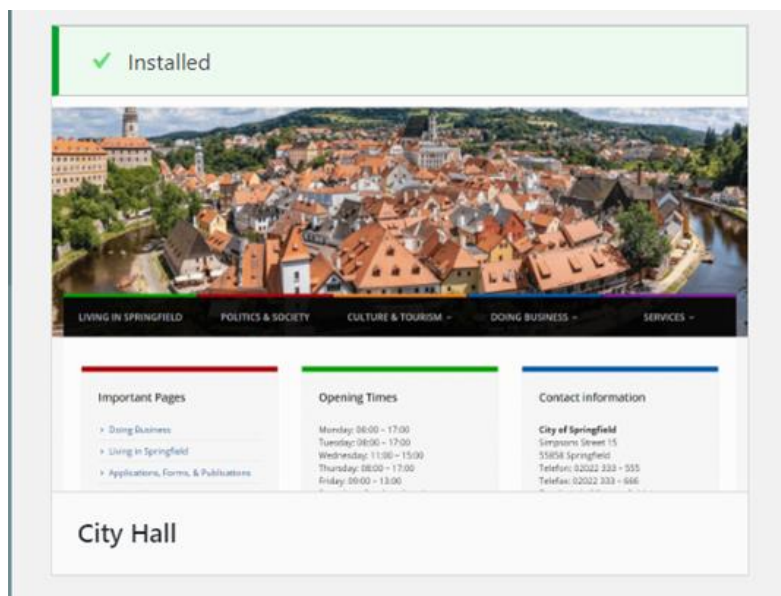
✓ Installed

LIVING IN SPRINGFIELD POLITICS & SOCIETY CULTURE & TOURISM DOING BUSINESS SERVICES

Important Pages

Doing Business
Living in Springfield
Applications, Forms, & Publications

Opening Times

Monday: 08:00 – 17:00
Tuesday: 08:00 – 17:00
Wednesday: 11:00 – 15:00
Thursday: 08:00 – 17:00
Friday: 09:00 – 13:00

Contact information

City of Springfield
Simpsons Street 15
55858 Springfield
Telefon: 02022 333 – 555
Telefax: 02022 333 – 666

City Hall